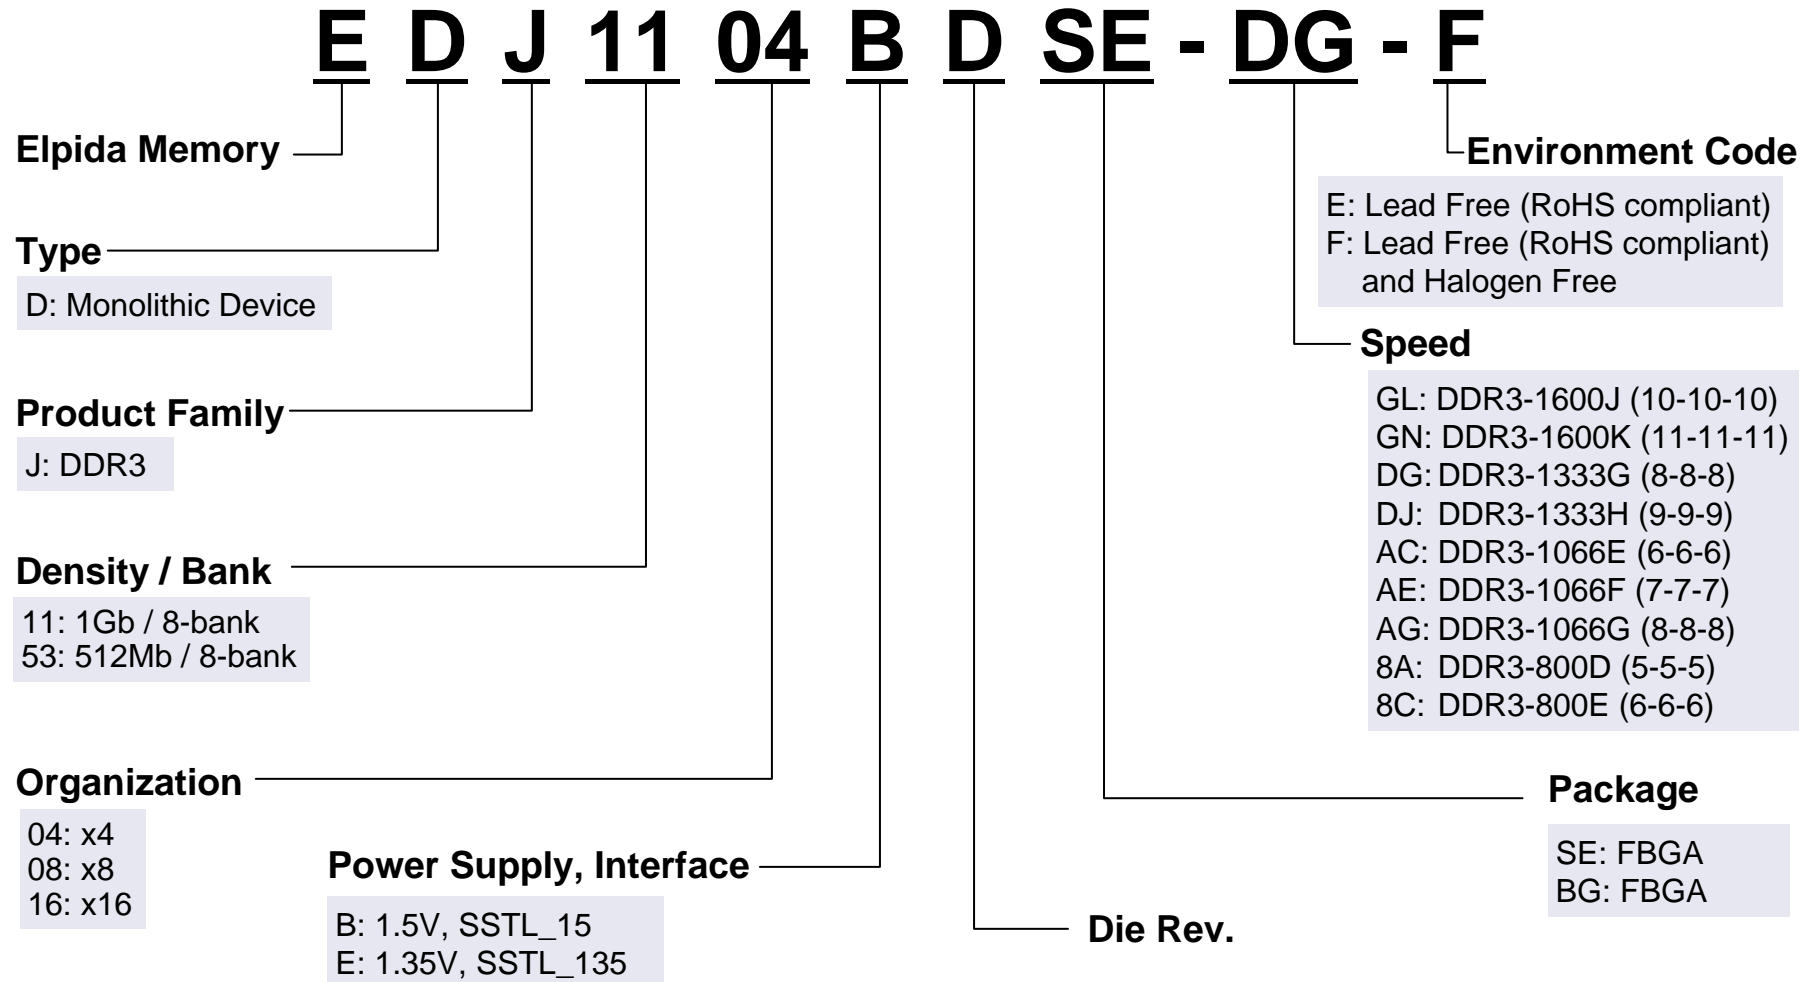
E D J 11 04 B D SE - DG - F

Elpida Memory

Type
D: Monolithic Device

Product Family
J: DDR3

Density / Bank
11: 1Gb / 8-bank
53: 512Mb / 8-bank

Organization
04: x4
08: x8
16: x16

Power Supply, Interface
B: 1.5V, SSTL_15
E: 1.35V, SSTL_135

Die Rev.

Package
SE: FBGA
BG: FBGA

Speed
GL: DDR3-1600J (10-10-10)
GN: DDR3-1600K (11-11-11)
DG: DDR3-1333G (8-8-8)
DJ: DDR3-1333H (9-9-9)
AC: DDR3-1066E (6-6-6)
AE: DDR3-1066F (7-7-7)
AG: DDR3-1066G (8-8-8)
8A: DDR3-800D (5-5-5)
8C: DDR3-800E (6-6-6)

Environment Code
E: Lead Free (RoHS compliant)
F: Lead Free (RoHS compliant) and Halogen Free